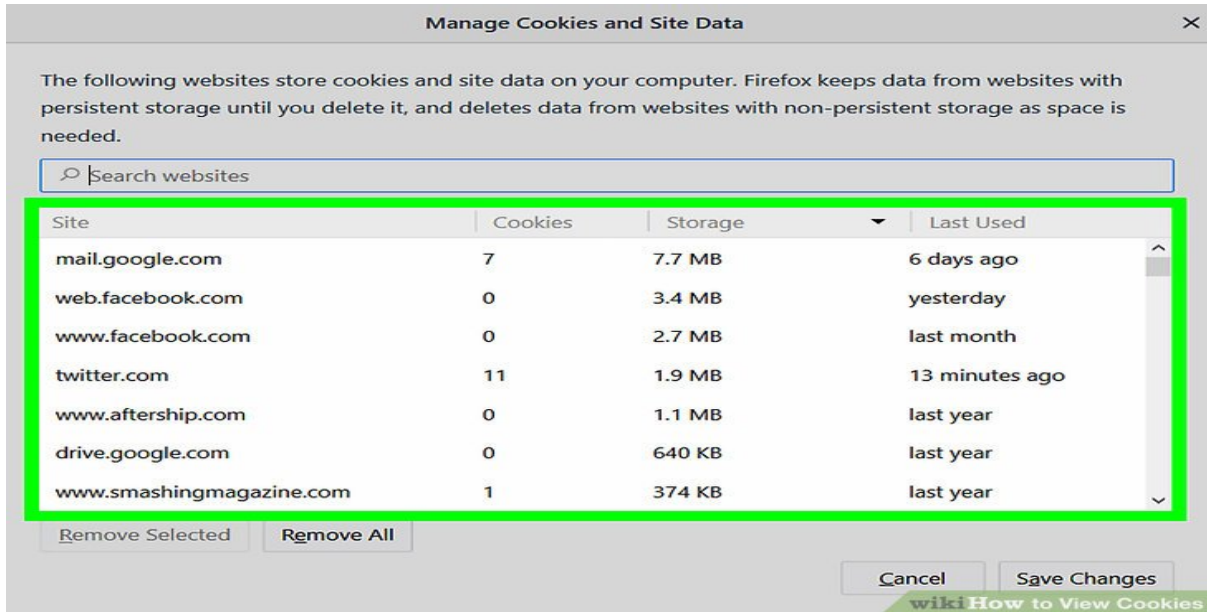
Manage Cookies and Site Data

×

The following websites store cookies and site data on your computer. Firefox keeps data from websites with persistent storage until you delete it, and deletes data from websites with non-persistent storage as space is needed.

Search websites

| Site | Cookies | Storage | Last Used |
|---|---|---|---|
| mail.google.com | 7 | 7.7 MB | 6 days ago |
| web.facebook.com | 0 | 3.4 MB | yesterday |
| www.facebook.com | 0 | 2.7 MB | last month |
| twitter.com | 11 | 1.9 MB | 13 minutes ago |
| www.aftership.com | 0 | 1.1 MB | last year |
| drive.google.com | 0 | 640 KB | last year |
| www.smashingmagazine.com | 1 | 374 KB | last year |

Remove Selected

Remove All

Cancel

Save Changes

wikiHow to View Cookies